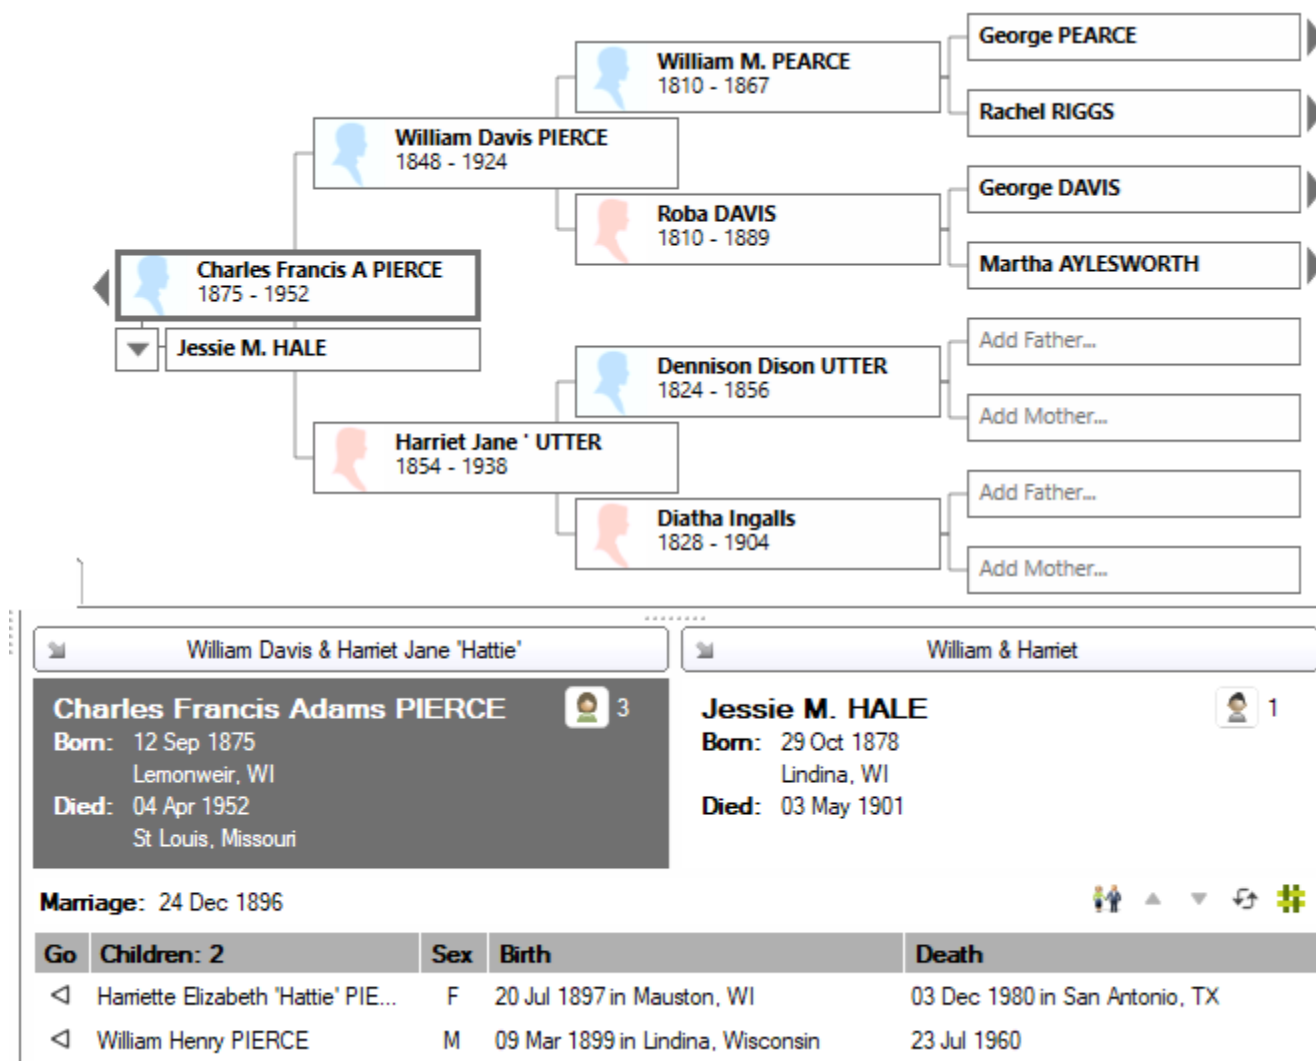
George PEARCE

Rachel RIGGS

William M. PEARCE
1810 - 1867

William Davis PIERCE
1848 - 1924

George DAVIS

Roba DAVIS
1810 - 1889

Martha AYLESWORTH

Charles Francis A PIERCE
1875 - 1952

Jessie M. HALE

Add Father...

Dennison Dison UTTER
1824 - 1856

Add Mother...

Harriet Jane ' UTTER
1854 - 1938

Add Father...

Diatha Ingalls
1828 - 1904

Add Mother...

William Davis & Harriet Jane 'Hattie'

William & Harriet

Charles Francis Adams PIERCE 3
Born: 12 Sep 1875
Lemonweir, WI
Died: 04 Apr 1952
St Louis, Missouri

Jessie M. HALE 1
Born: 29 Oct 1878
Lindina, WI
Died: 03 May 1901

Marriage: 24 Dec 1896

| Go | Children: 2 | Sex | Birth | Death |
|---|---|---|---|---|
| ◁ | Harriette Elizabeth 'Hattie' PIE... | F | 20 Jul 1897 in Mauston, WI | 03 Dec 1980 in San Antonio, TX |
| ◁ | William Henry PIERCE | M | 09 Mar 1899 in Lindina, Wisconsin | 23 Jul 1960 |